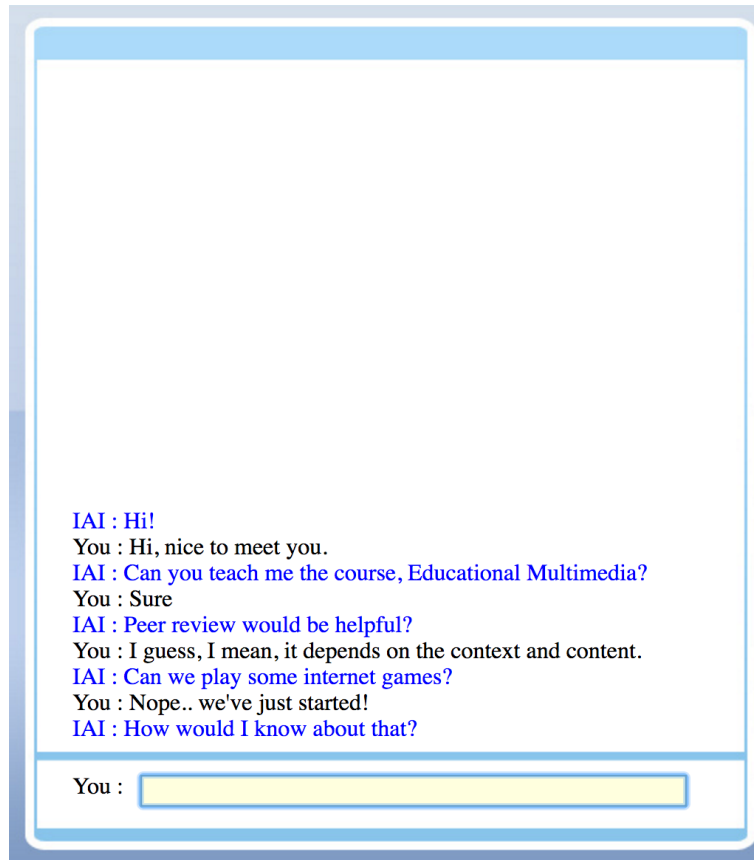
IAI : Hi!
You : Hi, nice to meet you.
IAI : Can you teach me the course, Educational Multimedia?
You : Sure
IAI : Peer review would be helpful?
You : I guess, I mean, it depends on the context and content.
IAI : Can we play some internet games?
You : Nope.. we've just started!
IAI : How would I know about that?

You :